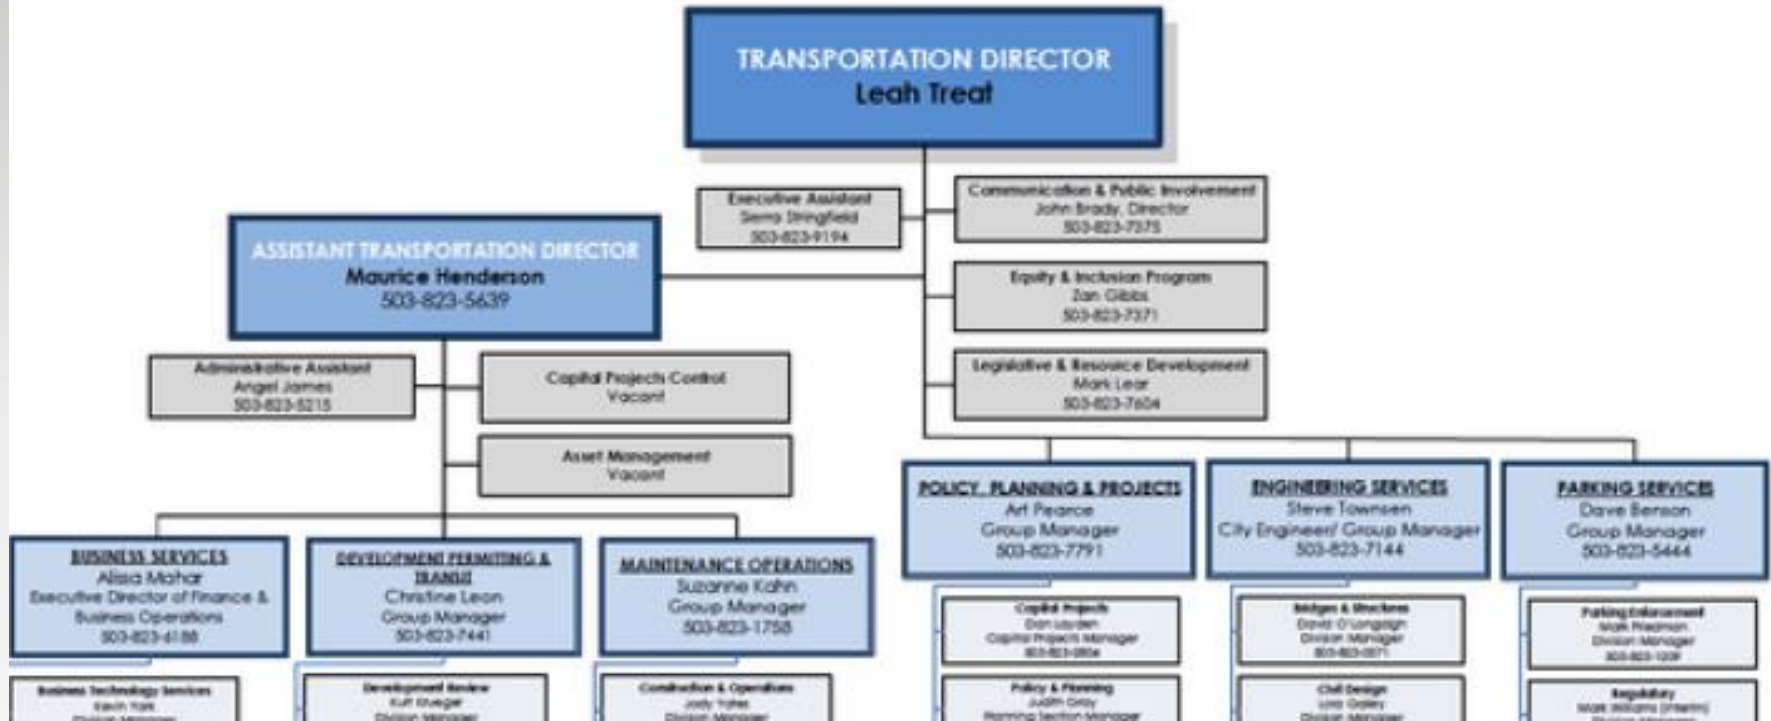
TRANSPORTATION DIRECTOR
Leah Treat

Executive Assistant
Sierra Stringfield
503-823-9194

Communication & Public Involvement
John Brady, Director
503-823-7375

ASSISTANT TRANSPORTATION DIRECTOR
Maurice Henderson
503-823-5639

Equity & Inclusion Program
Zan Gibbs
503-823-7371

Administrative Assistant
Angel James
503-823-5215

Capital Projects Control
Vacant

Legislative & Resource Development
Mark Lear
503-823-7604

Asset Management
Vacant

POLICY, PLANNING & PROJECTS
Art Pearce
Group Manager
503-823-7791

ENGINEERING SERVICES
Steve Townsen
City Engineer/ Group Manager
503-823-7144

PARKING SERVICES
Dave Benson
Group Manager
503-823-5444

BUSINESS SERVICES
Alissa Mahar
Executive Director of Finance & Business Operations
503-823-6188

DEVELOPMENT PERMITTING & TRANSIT
Christine Leon
Group Manager
503-823-7441

MAINTENANCE OPERATIONS
Suzanne Kahn
Group Manager
503-823-1758

Capital Projects
Dan Layden
Capital Projects Manager
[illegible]

Bridges & Structures
David O'Longaigh
Division Manager
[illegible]

Parking Enforcement
Mark Friedman
Division Manager
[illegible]

Business Technology Services
Kevin York
Division Manager

Development Review
Kurt Krueger
Division Manager

Construction & Operations
Jody Yates
Division Manager

Policy & Planning
Judith Gray
Planning Section Manager

Civil Design
Lois Oakley
Division Manager

Regulatory
Mark Williams (Interim)
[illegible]